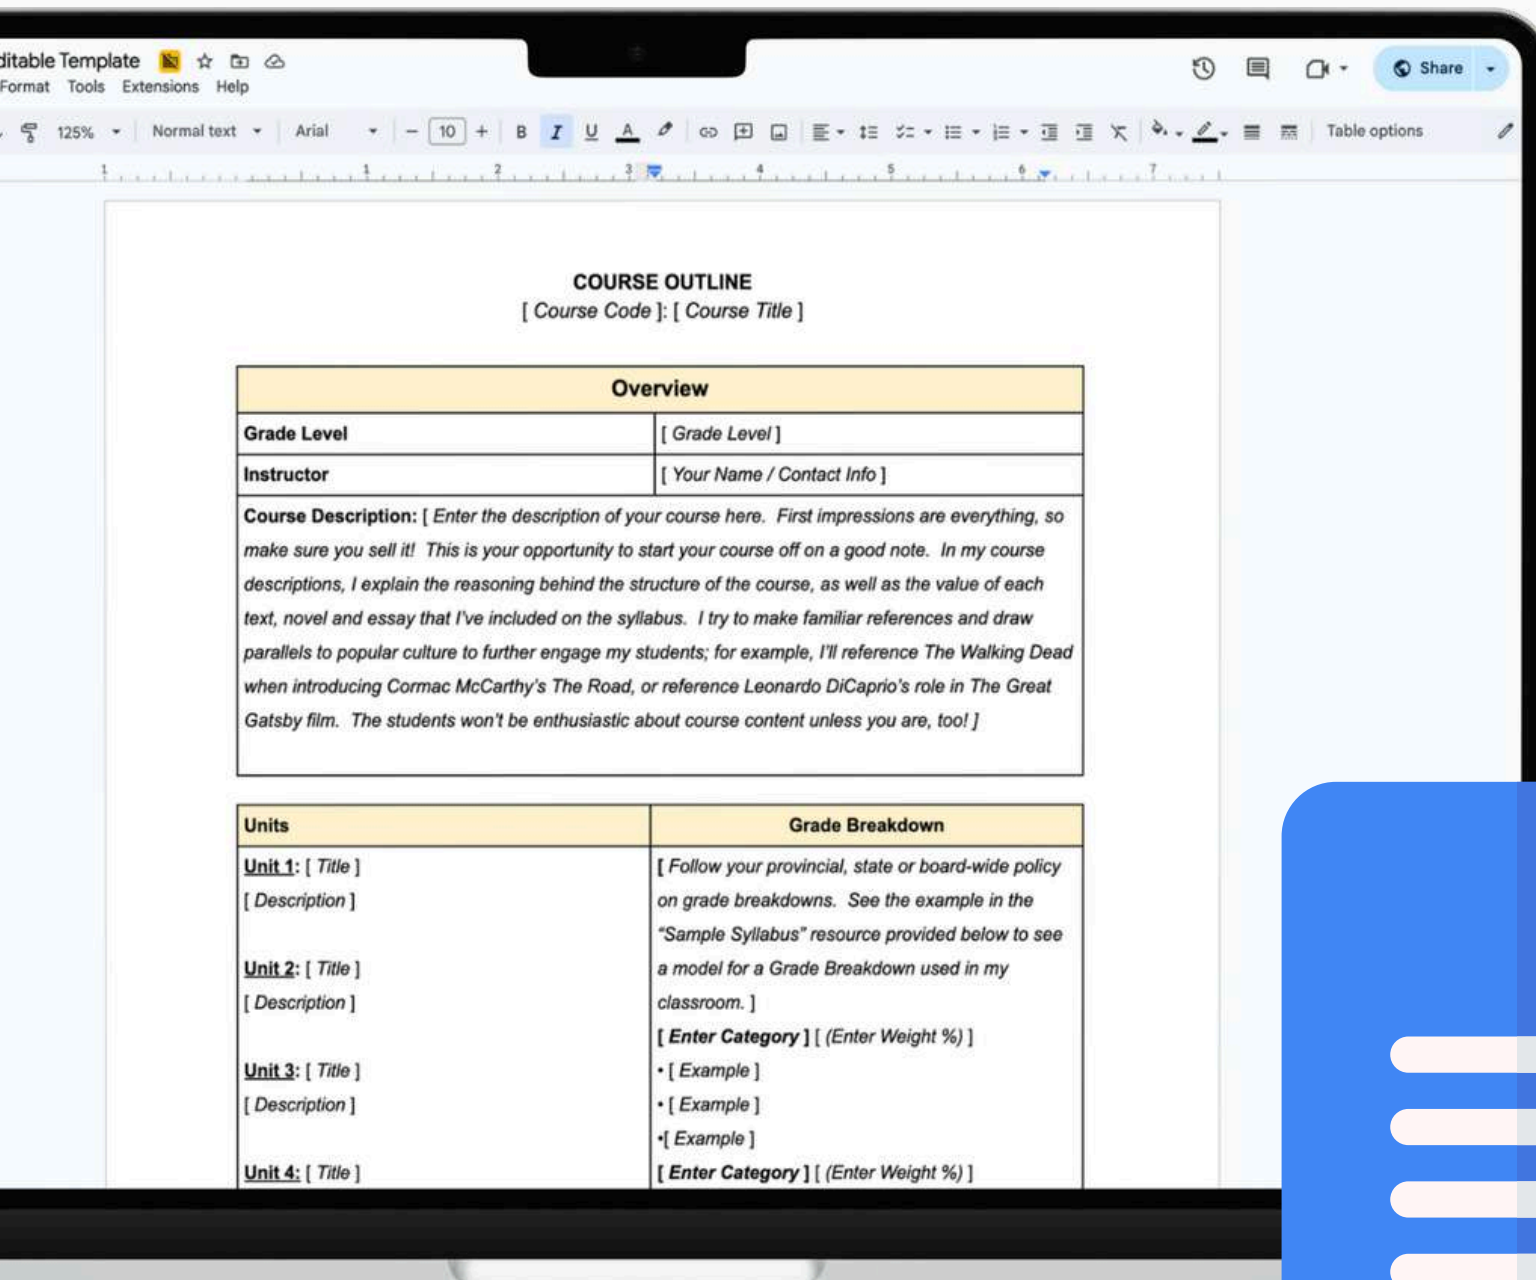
ditable Template

Format Tools Extensions Help

Share

125% Normal text Arial 10 B I U A Table options

1 2 3 4 5 6 7

COURSE OUTLINE
[ Course Code ]: [ Course Title ]

| Overview | |
|---|---|
| Grade Level | [ Grade Level ] |
| Instructor | [ Your Name / Contact Info ] |
| Course Description: [ Enter the description of your course here. First impressions are everything, so make sure you sell it! This is your opportunity to start your course off on a good note. In my course descriptions, I explain the reasoning behind the structure of the course, as well as the value of each text, novel and essay that I've included on the syllabus. I try to make familiar references and draw parallels to popular culture to further engage my students; for example, I'll reference The Walking Dead when introducing Cormac McCarthy's The Road, or reference Leonardo DiCaprio's role in The Great Gatsby film. The students won't be enthusiastic about course content unless you are, too! ] | |

| Units | Grade Breakdown |
|---|---|
| Unit 1: [ Title ] [ Description ] Unit 2: [ Title ] [ Description ] Unit 3: [ Title ] [ Description ] Unit 4: [ Title ] | [ Follow your provincial, state or board-wide policy on grade breakdowns. See the example in the "Sample Syllabus" resource provided below to see a model for a Grade Breakdown used in my classroom. ] [ Enter Category ] [ (Enter Weight %) ] • [ Example ] • [ Example ] •[ Example ] [ Enter Category ] [ (Enter Weight %) ] |